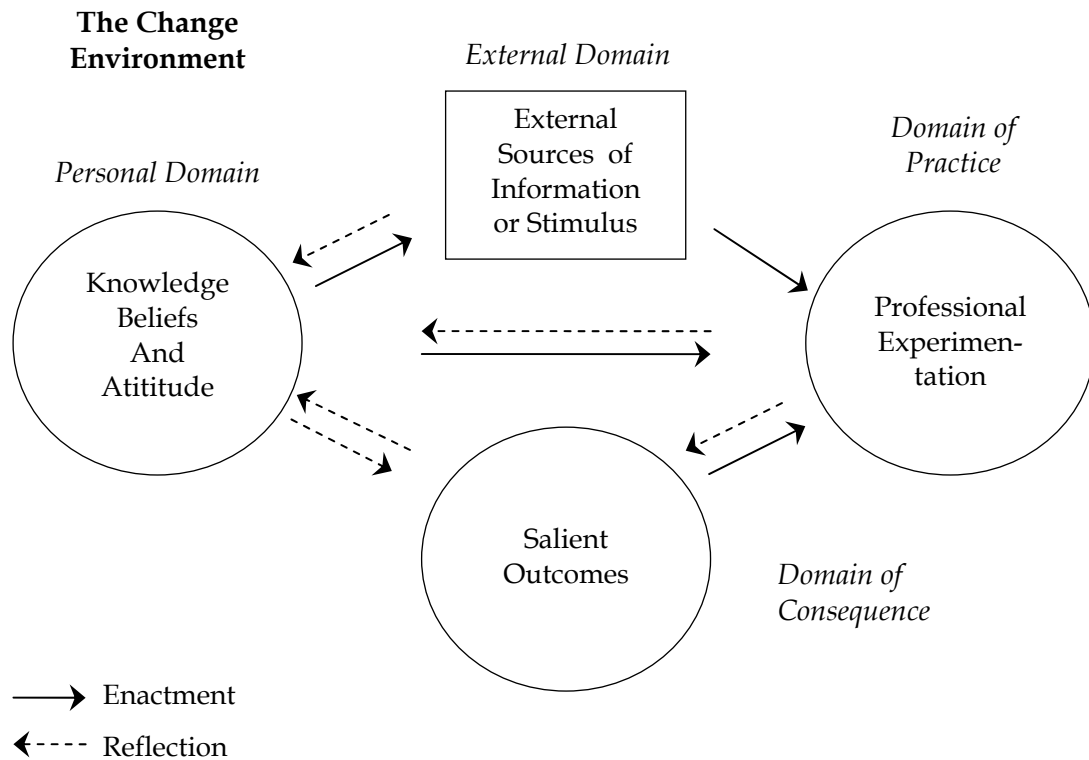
**The Change Environment**

*External Domain*

External Sources of Information or Stimulus

*Domain of Practice*

*Personal Domain*

Knowledge Beliefs And Atititude

Professional Experimentation

Salient Outcomes

*Domain of Consequence*

Enactment

Reflection